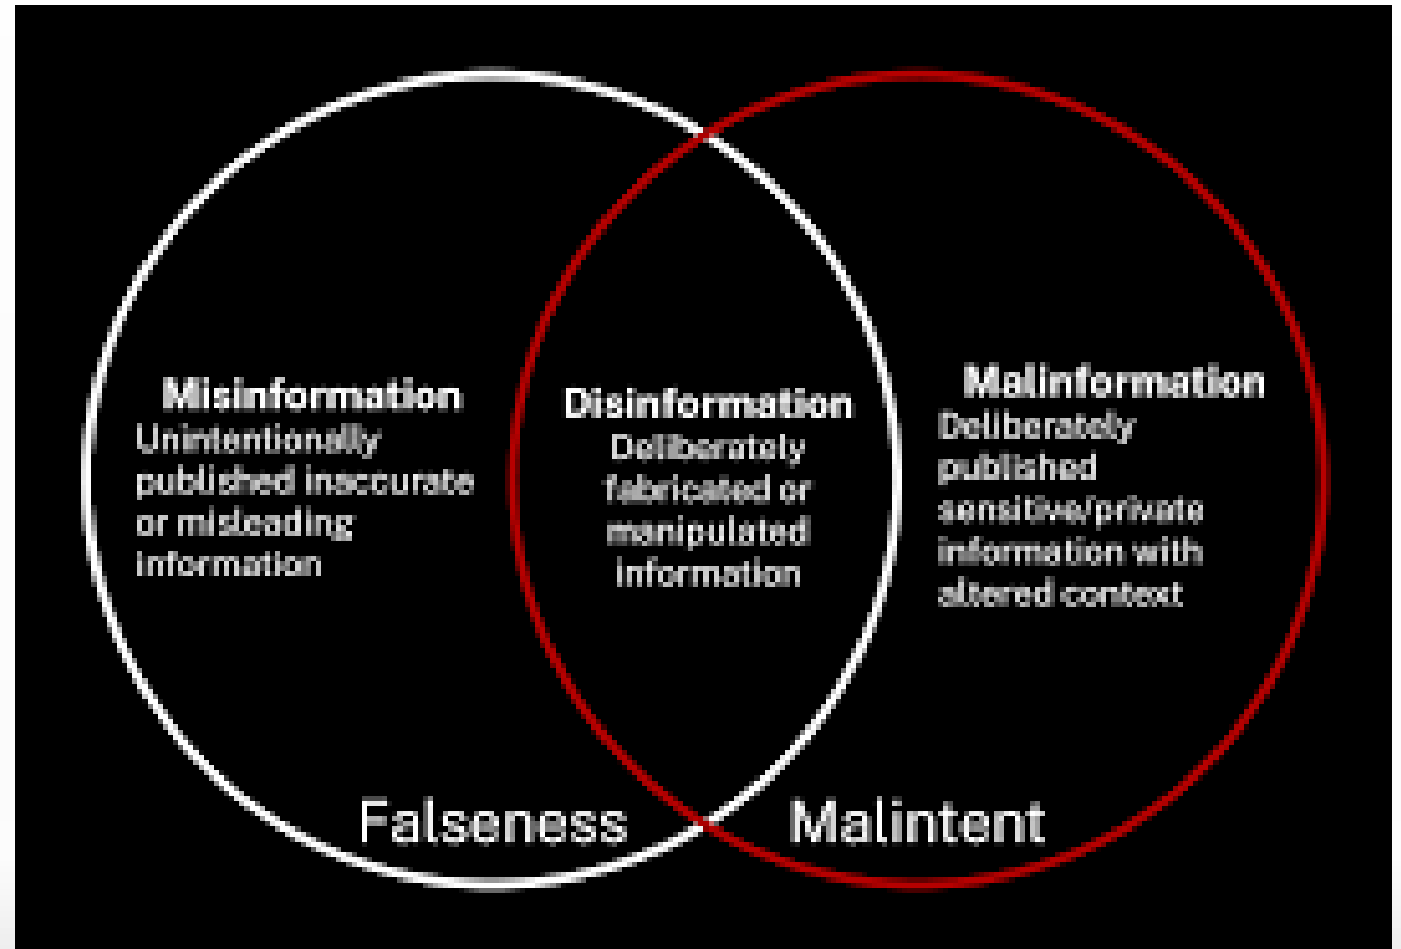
Misinformation
Unintentionally published inaccurate or misleading information

Disinformation
Deliberately fabricated or manipulated information

Malinformation
Deliberately published sensitive/private information with altered context

Falseness

Malintent